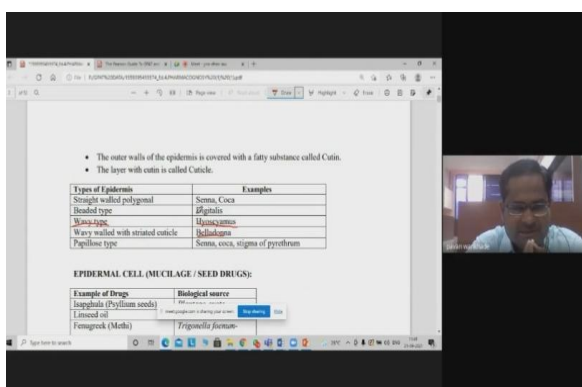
• The outer walls of the epidermis is covered with a fatty substance called Cutin.
• The layer with cutin is called Cuticle.

| Types of Epidermis | Examples |
|---|---|
| Straight walled polygonal | Senna, Coca |
| Beaded type | Digitalis |
| Wavy type | Hyoscyamus |
| Wavy walled with striated cuticle | Belladonna |
| Papillose type | Senna, coca, stigma of pyrethrum |

EPIDERMAL CELL (MUCILAGE / SEED DRUGS):

| Example of Drugs | Biological source |
|---|---|
| Isapghula (Psyllium seeds) | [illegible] |
| Linseed oil | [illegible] |
| Fenugreek (Methi) | Trigonella foenum- |

meet.google.com is sharing your screen. Stop sharing Hide

Type here to search